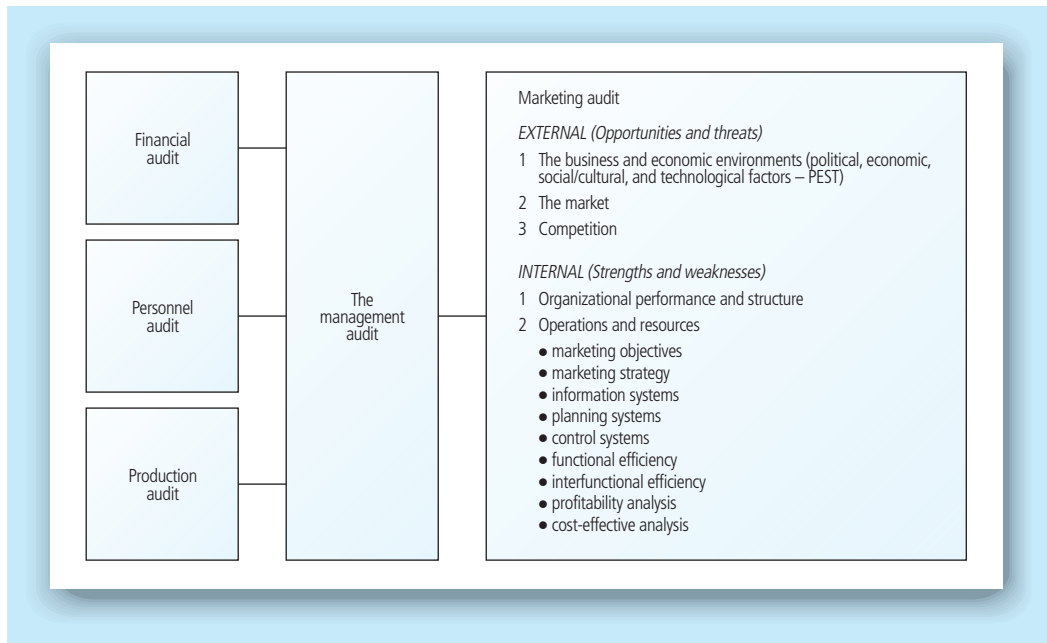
Financial audit

Personnel audit

Production audit

The management audit

Marketing audit

*EXTERNAL (Opportunities and threats)*

1 The business and economic environments (political, economic, social/cultural, and technological factors – PEST)

2 The market

3 Competition

*INTERNAL (Strengths and weaknesses)*

1 Organizational performance and structure

2 Operations and resources

- marketing objectives
- marketing strategy
- information systems
- planning systems
- control systems
- functional efficiency
- interfunctional efficiency
- profitability analysis
- cost-effective analysis